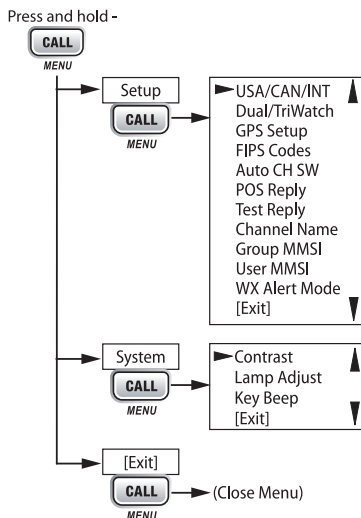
Press and hold -

CALL
MENU

Setup
CALL
MENU

USA/CAN/INT
Dual/TriWatch
GPS Setup
FIPS Codes
Auto CH SW
POS Reply
Test Reply
Channel Name
Group MMSI
User MMSI
WX Alert Mode
[Exit]

System
CALL
MENU

Contrast
Lamp Adjust
Key Beep
[Exit]

[Exit]
CALL
MENU
(Close Menu)